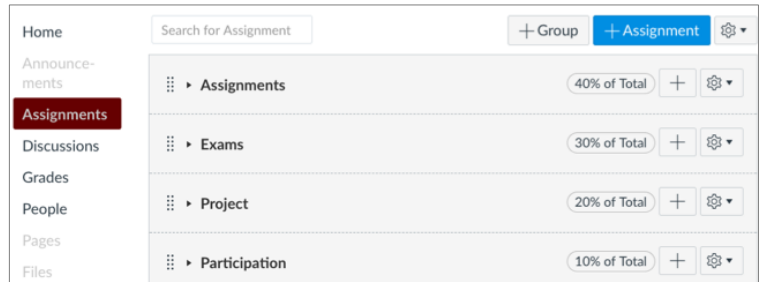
Home
Announcements
Assignments
Discussions
Grades
People
Pages
Files

Search for Assignment

+ Group
+ Assignment

Assignments
40% of Total

Exams
30% of Total

Project
20% of Total

Participation
10% of Total